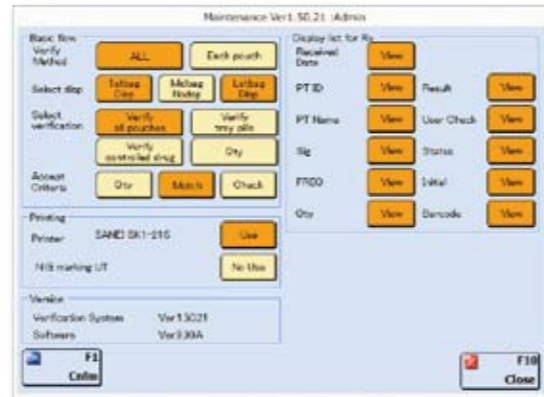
Maintenance Ver1.50.21 :Admin

Basic flow

Verify Method | ALL | Each pouch

Select disp | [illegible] | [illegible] | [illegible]

Select verification | Verify all pouches | Verify tray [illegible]

Verify controlled drug | Qty

Accept Criteria | Qty | Match | Check

Printing

Printer | SANEI SK1-316 | Use

NIS marking UT | No Use

Version

Verification System | Ver1.50.21

Software | Ver3.00A

Display list for Rx

Received Date | View

PT ID | View | Result | View

PT Name | View | User Check | View

Sig | View | Status | View

FROD | View | Initial | View

Qty | View | Barcode | View

F1 Calm

F10 Close